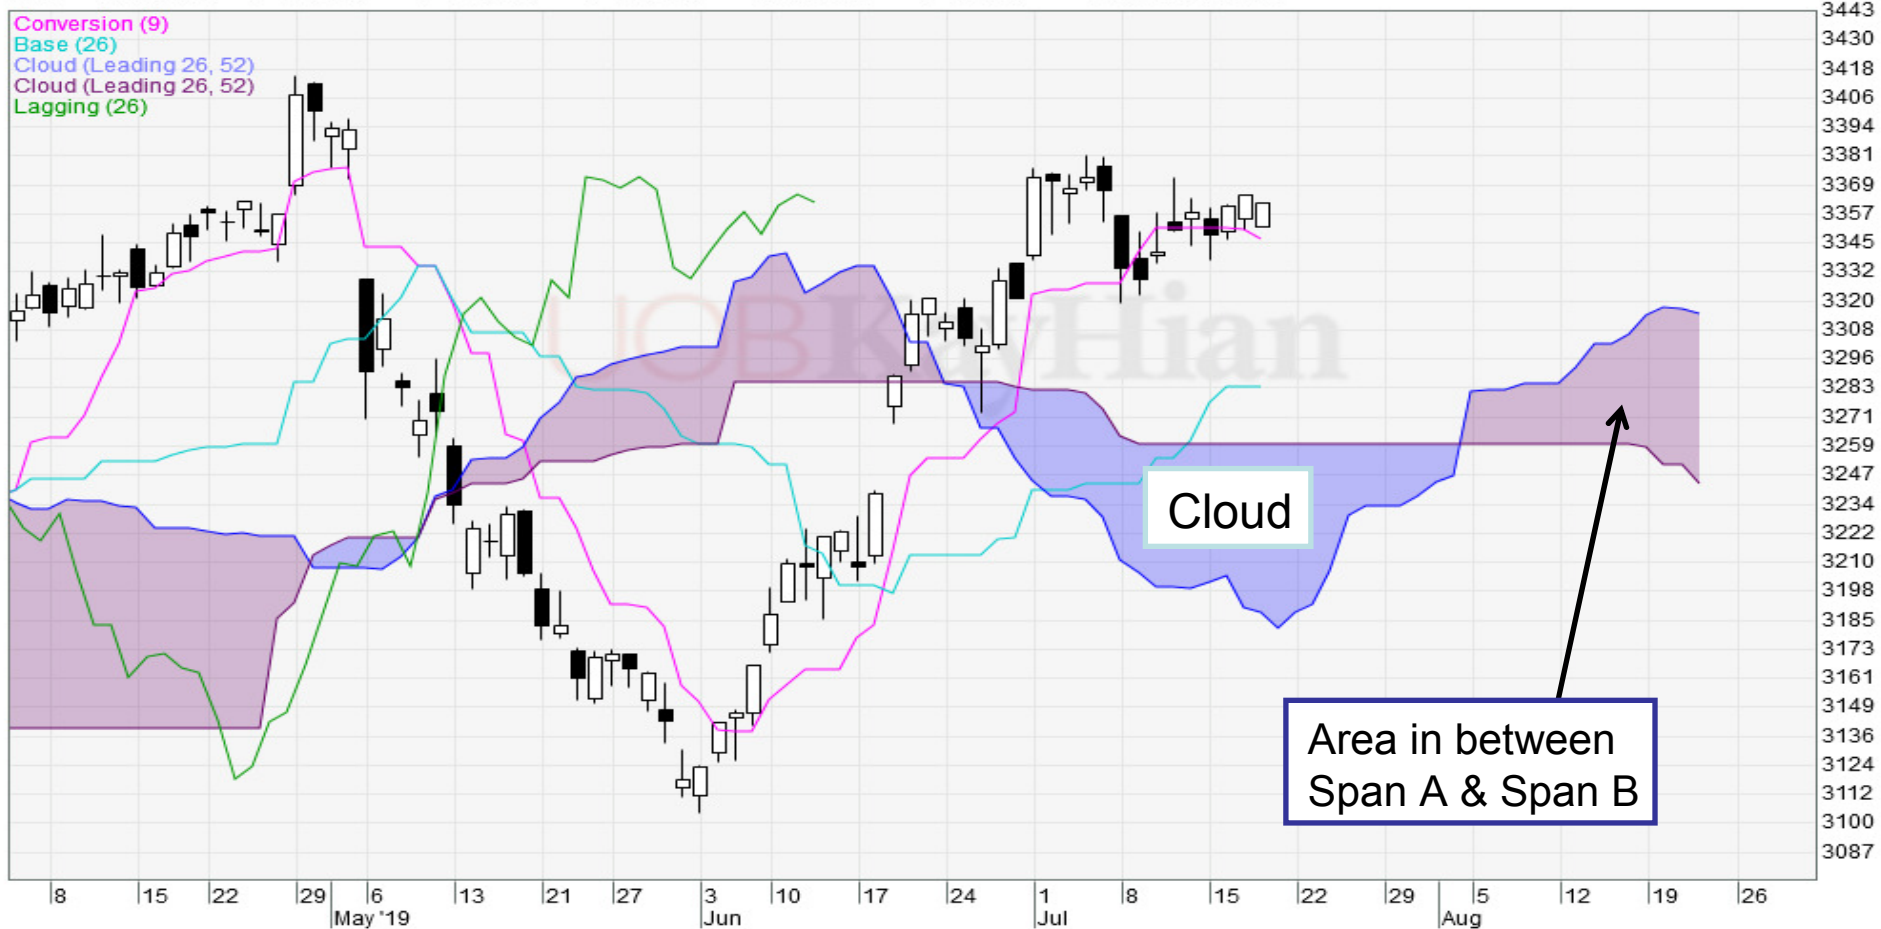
Conversion (9)
Base (26)
Cloud (Leading 26, 52)
Cloud (Leading 26, 52)
Lagging (26)

UOBKayHian

Cloud

Area in between Span A & Span B

3443
3430
3418
3406
3394
3381
3369
3357
3345
3332
3320
3308
3296
3283
3271
3259
3247
3234
3222
3210
3198
3185
3173
3161
3149
3136
3124
3112
3100
3087

8 15 22 29 6 May '19 13 21 27 3 Jun 10 17 24 1 Jul 8 15 22 29 5 Aug 12 19 26